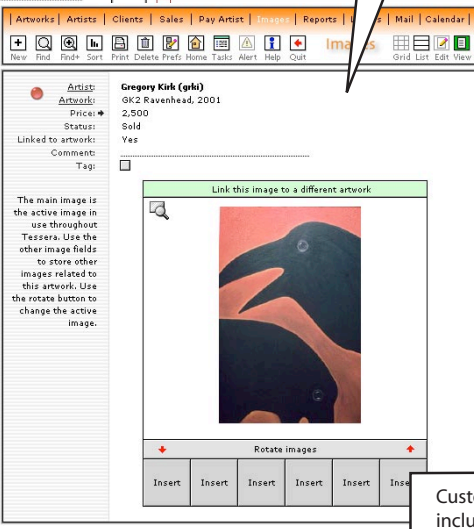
Artworks | Artists | Clients | Sales | Pay Artist | Images | Reports | L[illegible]s | Mail | Calendar |

New Find Find+ Sort Print Delete Prefs Home Tasks Alert Help Quit

Ima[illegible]s

Grid List Edit View

Artist: Gregory Kirk (grki)
Artwork: GK2 Ravenhead, 2001
Price: 2,500
Status: Sold
Linked to artwork: Yes
Comment:
Tag:

The main image is the active image in use throughout Tessera. Use the other image fields to store other images related to this artwork. Use the rotate button to change the active image.

Link this image to a different artwork

Rotate images

Insert Insert Insert Insert Insert Inse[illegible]

Cust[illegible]
inclu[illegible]